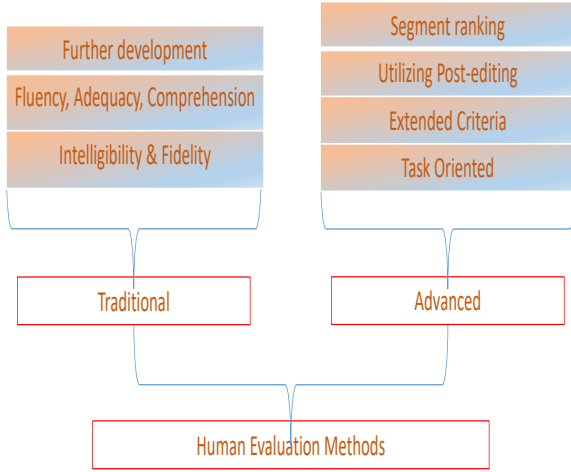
Further development

Fluency, Adequacy, Comprehension

Intelligibility & Fidelity

Segment ranking

Utilizing Post-editing

Extended Criteria

Task Oriented

Traditional

Advanced

Human Evaluation Methods